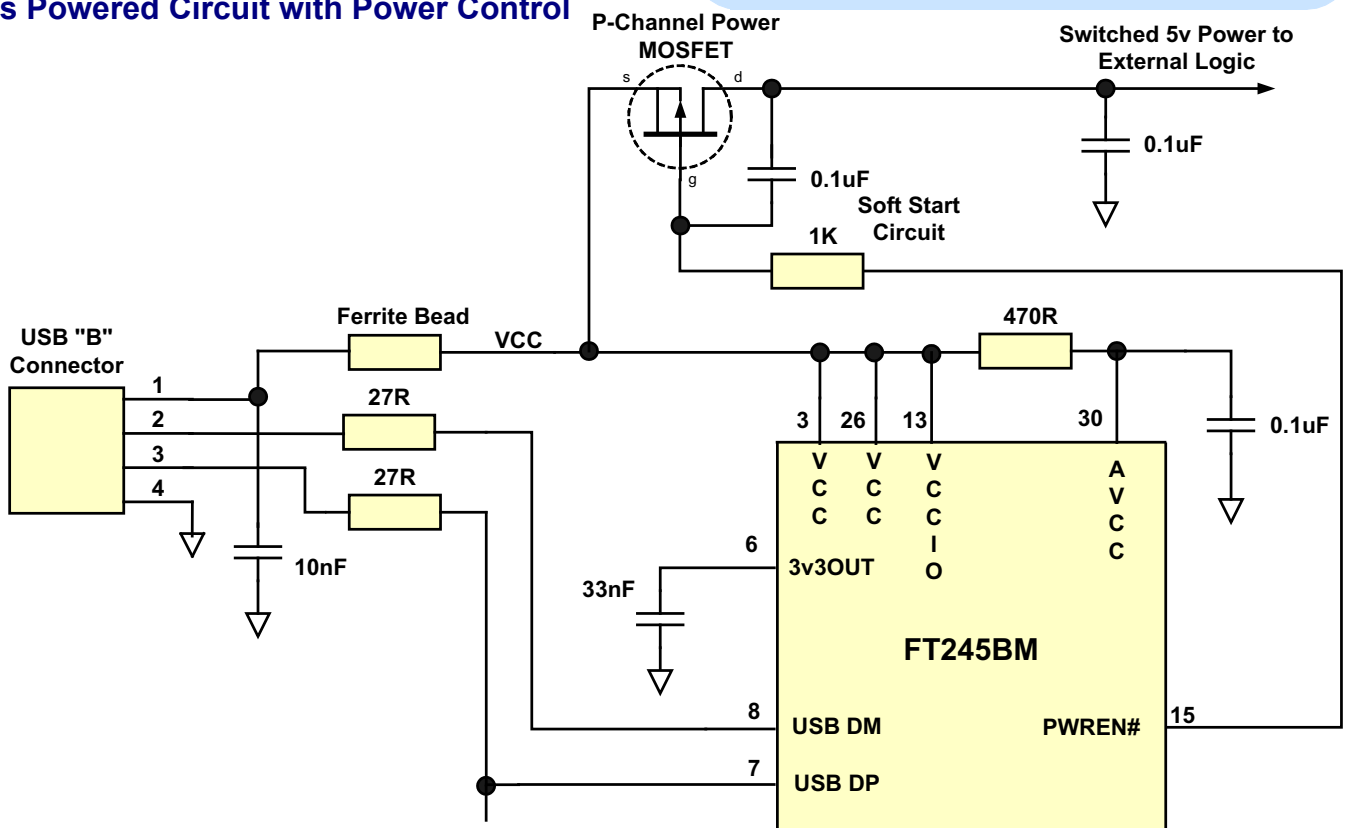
s Powered Circuit with Power Control

P-Channel Power MOSFET

s d g

Switched 5v Power to External Logic

0.1uF

0.1uF

Soft Start Circuit

1K

USB "B" Connector

1
2
3
4

Ferrite Bead

VCC

470R

27R

27R

10nF

3 26 13 30

V C C

V C C

V C C I O

A V C C

0.1uF

6

3v3OUT

33nF

FT245BM

8 USB DM

7 USB DP

PWREN# 15